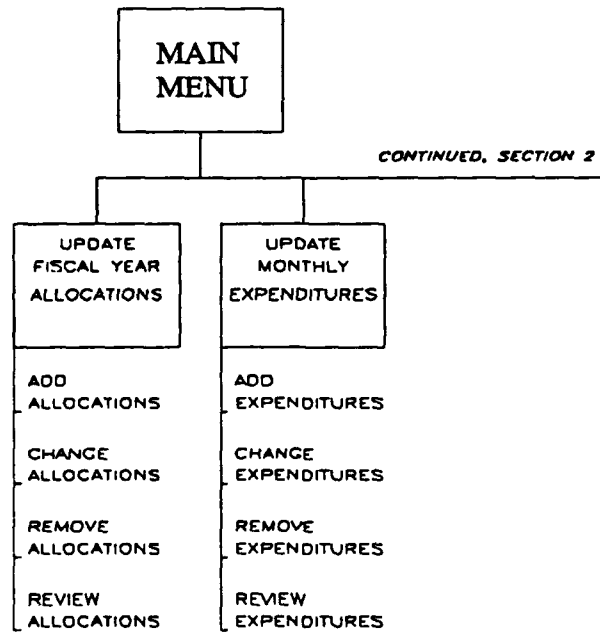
MAIN MENU

CONTINUED, SECTION 2

UPDATE FISCAL YEAR ALLOCATIONS

ADD ALLOCATIONS

CHANGE ALLOCATIONS

REMOVE ALLOCATIONS

REVIEW ALLOCATIONS

UPDATE MONTHLY EXPENDITURES

ADD EXPENDITURES

CHANGE EXPENDITURES

REMOVE EXPENDITURES

REVIEW EXPENDITURES